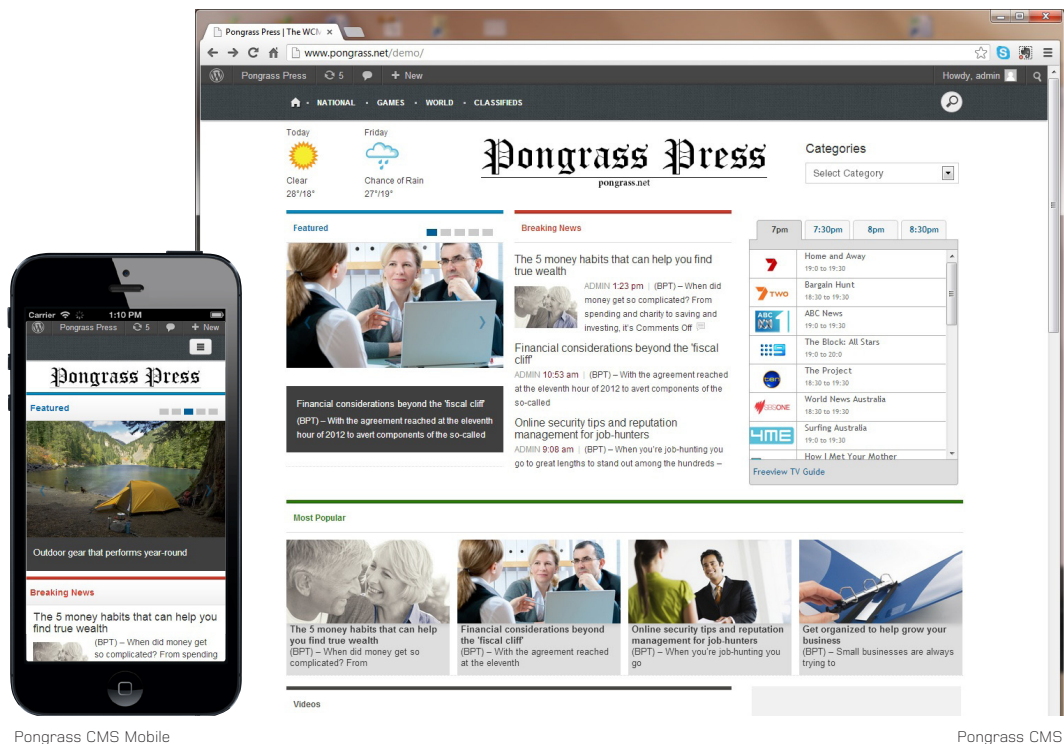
Pongrass Press | The WCM ×

www.pongrass.net/demo/

Pongrass Press 5 + New

Howdy, admin

NATIONAL • GAMES • WORLD • CLASSIFIEDS

Today
Clear
28°/18°

Friday
Chance of Rain
27°/19°

Pongrass Press
pongrass.net

Categories
Select Category

Featured

Financial considerations beyond the 'fiscal cliff'
(BPT) – With the agreement reached at the eleventh hour of 2012 to avert components of the so-called

Breaking News

The 5 money habits that can help you find true wealth
ADMIN 1:23 pm | (BPT) – When did money get so complicated? From spending and charity to saving and investing, it's Comments Off

Financial considerations beyond the 'fiscal cliff'
ADMIN 10:53 am | (BPT) – With the agreement reached at the eleventh hour of 2012 to avert components of the so-called

Online security tips and reputation management for job-hunters
ADMIN 9:08 am | (BPT) – When you're job-hunting you go to great lengths to stand out among the hundreds –

| 7pm | 7:30pm | 8pm | 8:30pm |
|---|---|---|---|

7 Home and Away 19:0 to 19:30
7TWO Bargain Hunt 18:30 to 19:30
ABC News 19:0 to 19:30
The Block: All Stars 19:0 to 20:0
The Project 18:30 to 19:30
SBS ONE World News Australia 18:30 to 19:30
4ME Surfing Australia 19:0 to 19:30
How I Met Your Mother

Freeview TV Guide

Most Popular

The 5 money habits that can help you find true wealth
(BPT) – When did money get so complicated? From

Financial considerations beyond the 'fiscal cliff'
(BPT) – With the agreement reached at the eleventh

Online security tips and reputation management for job-hunters
(BPT) – When you're job-hunting you go

Get organized to help grow your business
(BPT) – Small businesses are always trying to

Videos

Carrier 1:10 PM
Pongrass Press 5 + New
Pongrass Press
Featured
Outdoor gear that performs year-round
Breaking News
The 5 money habits that can help you find true wealth
(BPT) – When did money get so complicated? From spending

Pongrass CMS Mobile

Pongrass CMS